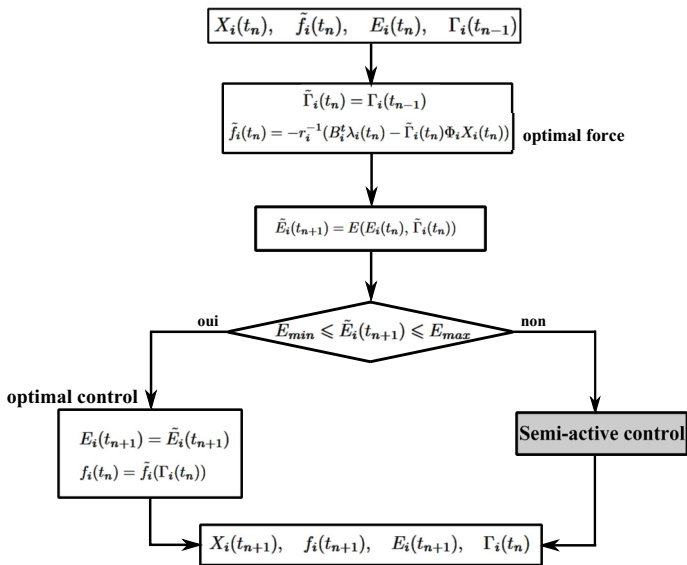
$X_i(t_n), \quad \tilde{f}_i(t_n), \quad E_i(t_n), \quad \Gamma_i(t_{n-1})$

$\tilde{\Gamma}_i(t_n) = \Gamma_i(t_{n-1})$

$\tilde{f}_i(t_n) = -r_i^{-1}(B_i^t \lambda_i(t_n) - \tilde{\Gamma}_i(t_n)\Phi_i X_i(t_n))$

optimal force

$\tilde{E}_i(t_{n+1}) = E(E_i(t_n), \tilde{\Gamma}_i(t_n))$

oui

$E_{min} \leqslant \tilde{E}_i(t_{n+1}) \leqslant E_{max}$

non

optimal control

$E_i(t_{n+1}) = \tilde{E}_i(t_{n+1})$

$f_i(t_n) = \tilde{f}_i(\Gamma_i(t_n))$

Semi-active control

$X_i(t_{n+1}), \quad f_i(t_{n+1}), \quad E_i(t_{n+1}), \quad \Gamma_i(t_n)$